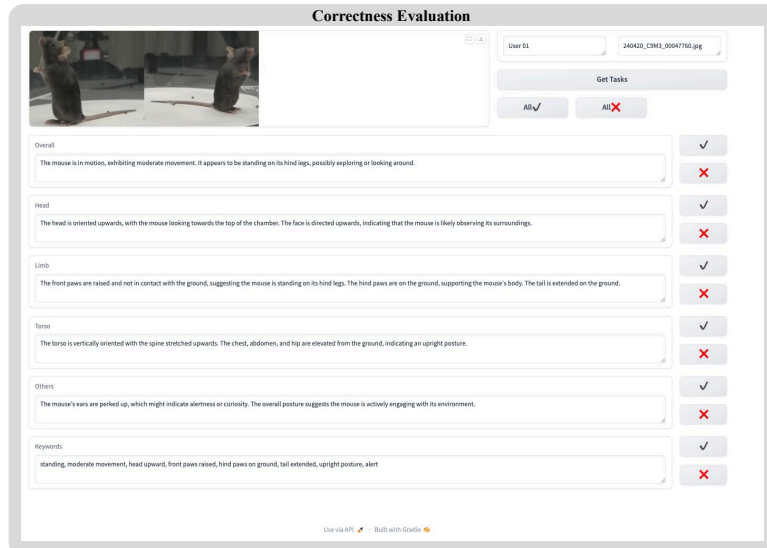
Correctness Evaluation

User 01

240420_C9M3_00047760.jpg

Get Tasks

All✓

All✗

Overall

The mouse is in motion, exhibiting moderate movement. It appears to be standing on its hind legs, possibly exploring or looking around.

Head

The head is oriented upwards, with the mouse looking towards the top of the chamber. The face is directed upwards, indicating that the mouse is likely observing its surroundings.

Limb

The front paws are raised and not in contact with the ground, suggesting the mouse is standing on its hind legs. The hind paws are on the ground, supporting the mouse's body. The tail is extended on the ground.

Torso

The torso is vertically oriented with the spine stretched upwards. The chest, abdomen, and hip are elevated from the ground, indicating an upright posture.

Others

The mouse's ears are perked up, which might indicate alertness or curiosity. The overall posture suggests the mouse is actively engaging with its environment.

Keywords

standing, moderate movement, head upward, front paws raised, hind paws on ground, tail extended, upright posture, alert

Use via API · Built with Gradio